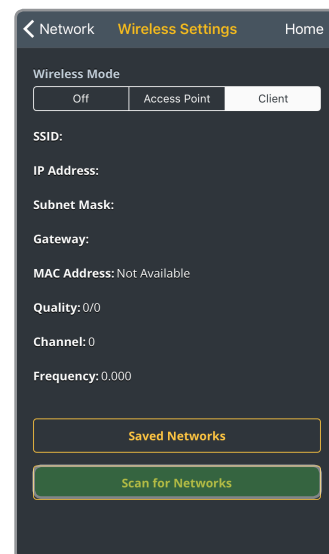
Network Wireless Settings Home

Wireless Mode

Off | Access Point | Client

SSID:

IP Address:

Subnet Mask:

Gateway:

MAC Address: Not Available

Quality: 0/0

Channel: 0

Frequency: 0.000

Saved Networks

Scan for Networks